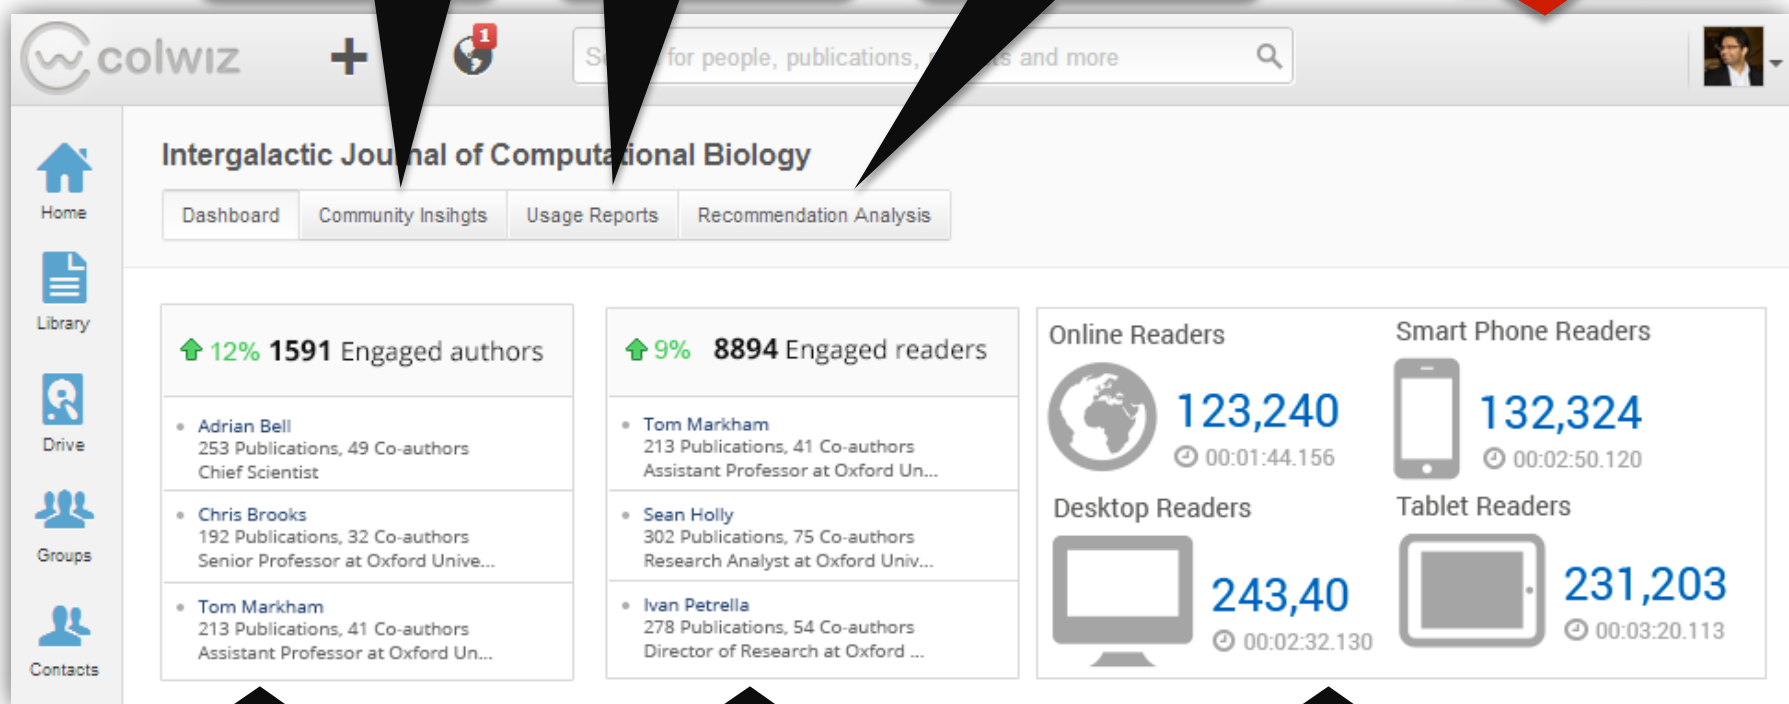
colwiz

1

S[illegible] for people, publications, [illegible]s and more

Home

Library

Drive

Groups

Contacts

Intergalactic Jou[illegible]nal of Computa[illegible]ional Biology

Dashboard | Community Insihgts | Usage Reports | Recommendation Analysis

12% 1591 Engaged authors

Adrian Bell
253 Publications, 49 Co-authors
Chief Scientist

Chris Brooks
192 Publications, 32 Co-authors
Senior Professor at Oxford Unive...

Tom Markham
213 Publications, 41 Co-authors
Assistant Professor at Oxford Un...

9% 8894 Engaged readers

Tom Markham
213 Publications, 41 Co-authors
Assistant Professor at Oxford Un...

Sean Holly
302 Publications, 75 Co-authors
Research Analyst at Oxford Univ...

Ivan Petrella
278 Publications, 54 Co-authors
Director of Research at Oxford ...

Online Readers
123,240
00:01:44.156

Smart Phone Readers
132,324
00:02:50.120

Desktop Readers
243,40
00:02:32.130

Tablet Readers
231,203
00:03:20.113